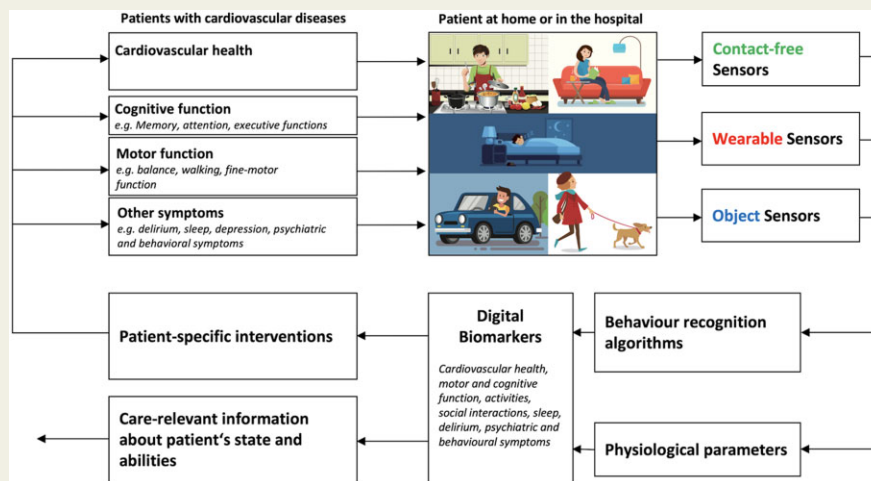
Patients with cardiovascular diseases

Patient at home or in the hospital

Cardiovascular health

Cognitive function
e.g. Memory, attention, executive functions

Motor function
e.g. balance, walking, fine-motor function

Other symptoms
e.g. delirium, sleep, depression, psychiatric and behavioral symptoms

Contact-free Sensors

Wearable Sensors

Object Sensors

Patient-specific interventions

Digital Biomarkers

Cardiovascular health, motor and cognitive function, activities, social interactions, sleep, delirium, psychiatric and behavioural symptoms

Behaviour recognition algorithms

Care-relevant information about patient's state and abilities

Physiological parameters